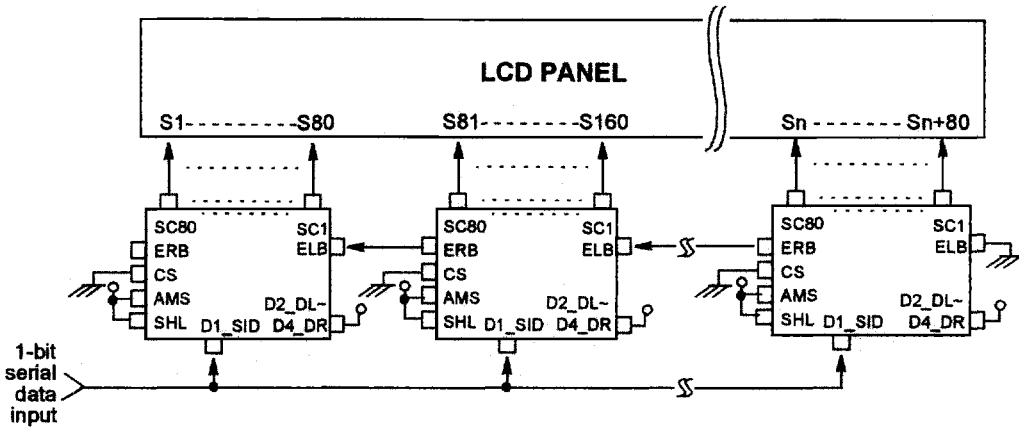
LCD PANEL

S1---------S80

S81--------S160

Sn ------ Sn+80

SC80
ERB
CS
AMS
SHL
SC1
ELB
D2_DL~
D1_SID
D4_DR

SC80
ERB
CS
AMS
SHL
SC1
ELB
D2_DL~
D1_SID
D4_DR

SC80
ERB
CS
AMS
SHL
SC1
ELB
D2_DL~
D1_SID
D4_DR

1-bit serial data input